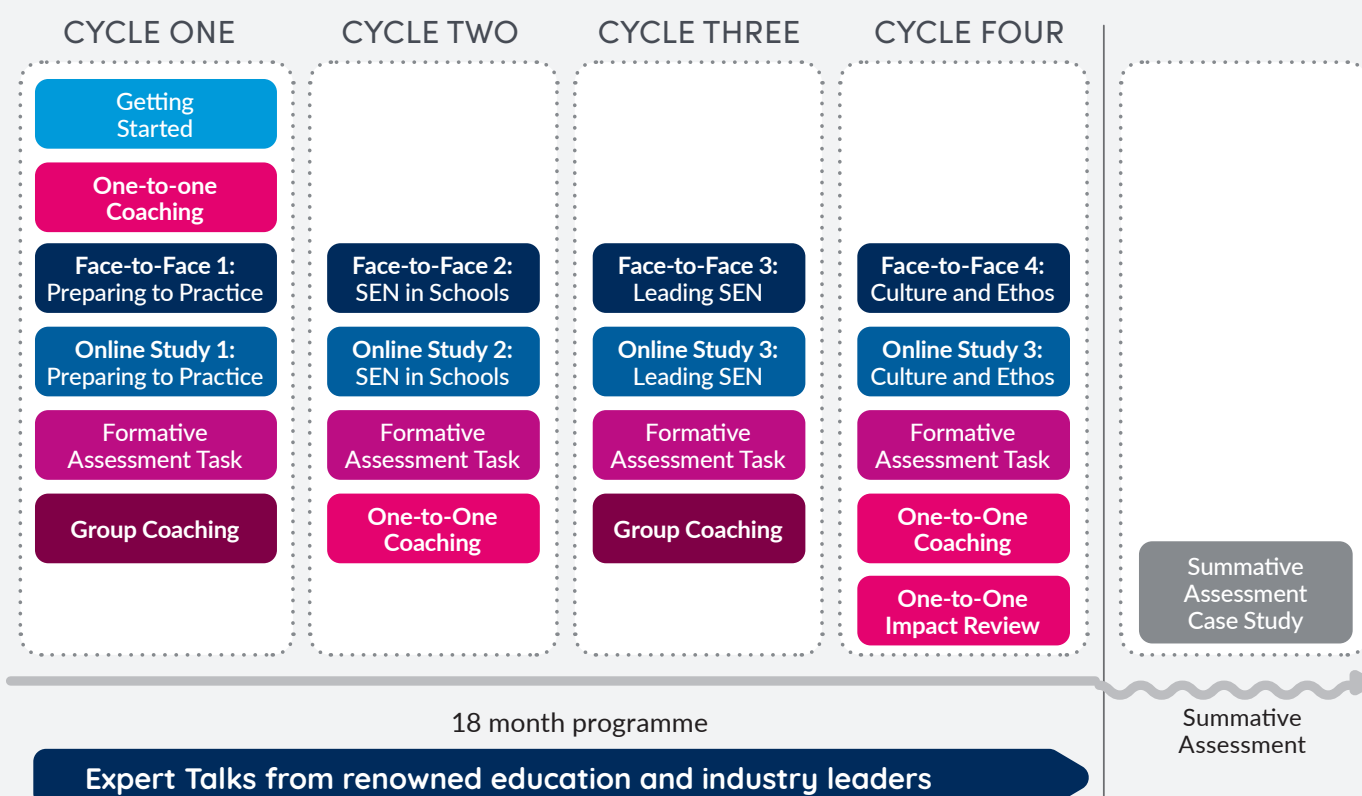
CYCLE ONE

Getting Started

One-to-one Coaching

Face-to-Face 1: Preparing to Practice

Online Study 1: Preparing to Practice

Formative Assessment Task

Group Coaching

CYCLE TWO

Face-to-Face 2: SEN in Schools

Online Study 2: SEN in Schools

Formative Assessment Task

One-to-One Coaching

CYCLE THREE

Face-to-Face 3: Leading SEN

Online Study 3: Leading SEN

Formative Assessment Task

Group Coaching

CYCLE FOUR

Face-to-Face 4: Culture and Ethos

Online Study 3: Culture and Ethos

Formative Assessment Task

One-to-One Coaching

One-to-One Impact Review

Summative Assessment Case Study

18 month programme

Summative Assessment

Expert Talks from renowned education and industry leaders